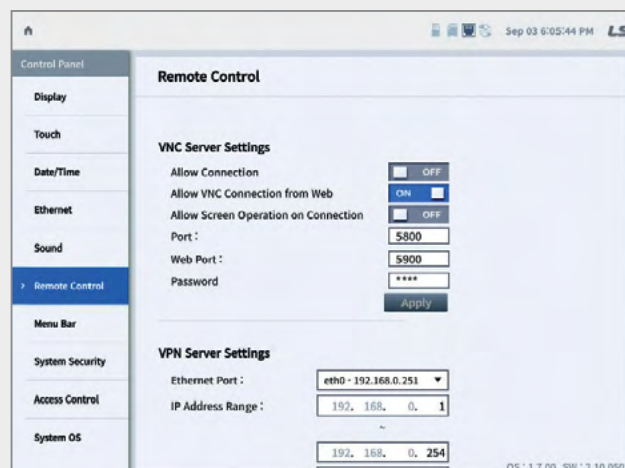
Sep 03 6:05:44 PM LS

Control Panel

Display

Touch

Date/Time

Ethernet

Sound

› Remote Control

Menu Bar

System Security

Access Control

System OS

Remote Control

VNC Server Settings

Allow Connection OFF

Allow VNC Connection from Web ON

Allow Screen Operation on Connection OFF

Port : 5800

Web Port : 5900

Password ****

Apply

VPN Server Settings

Ethernet Port : eth0 - 192.168.0.251

IP Address Range : 192. 168. 0. 1

~

192. 168. 0. 254

OS : 1.7.00 SW : 2.10.050